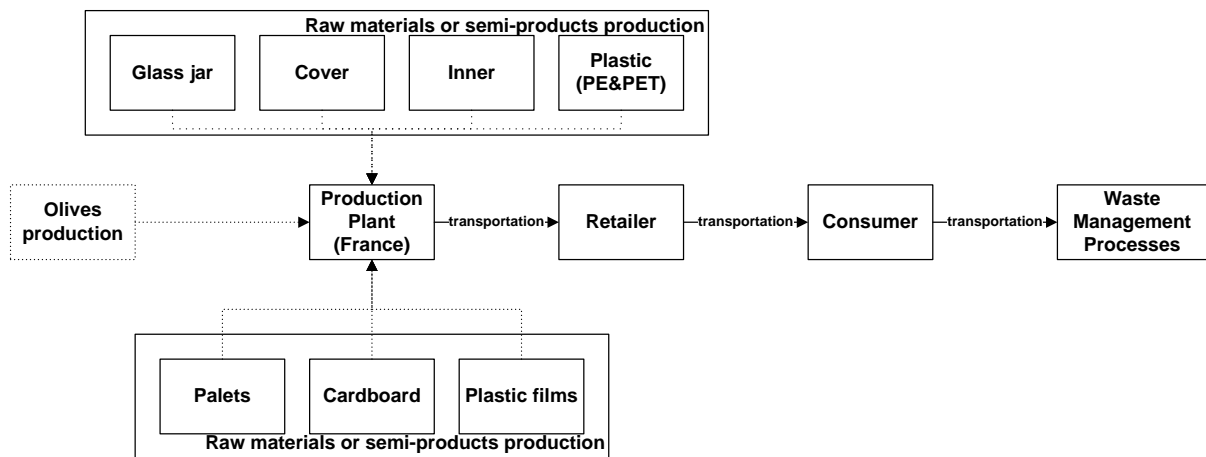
Raw materials or semi-products production

Glass jar

Cover

Inner

Plastic (PE&PET)

Olives production

Production Plant (France)

transportation

Retailer

transportation

Consumer

transportation

Waste Management Processes

Palets

Cardboard

Plastic films

Raw materials or semi-products production